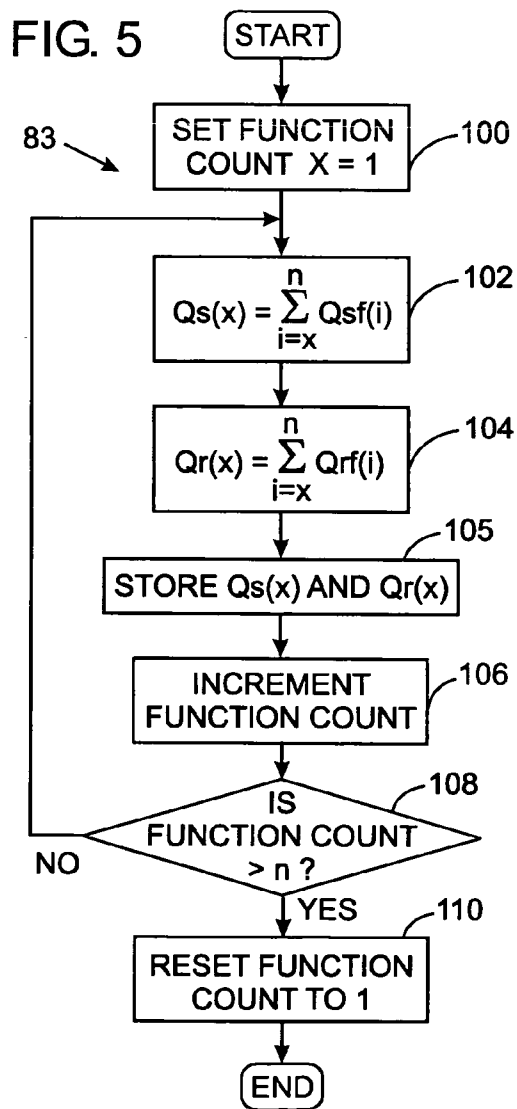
FIG. 5

START

83

SET FUNCTION COUNT X = 1

100

$Qs(x) = \sum_{i=x}^{n} Qsf(i)$

102

$Qr(x) = \sum_{i=x}^{n} Qrf(i)$

104

105

STORE Qs(x) AND Qr(x)

INCREMENT FUNCTION COUNT

106

IS FUNCTION COUNT > n ?

108

NO

YES

110

RESET FUNCTION COUNT TO 1

END